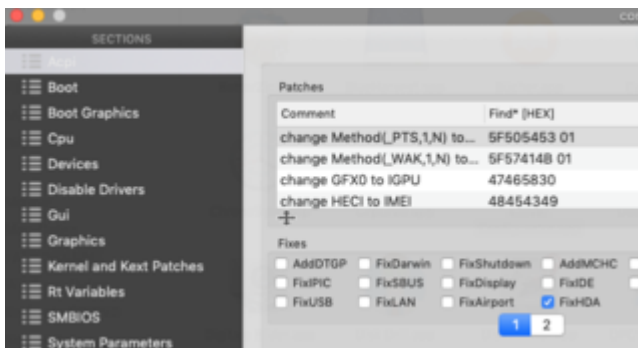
co

SECTIONS

Acpi

Boot

Boot Graphics

Cpu

Devices

Disable Drivers

Gui

Graphics

Kernel and Kext Patches

Rt Variables

SMBIOS

System Parameters

Patches

| Comment | Find* [HEX] |
|---|---|
| change Method(_PTS,1,N) to... | 5F505453 01 |
| change Method(_WAK,1,N) to... | 5F57414B 01 |
| change GFX0 to IGPU | 47465830 |
| change HECI to IMEI | 48454349 |

Fixes

AddDTGP
FixDarwin
FixShutdown
AddMCHC
FixPIC
FixSBUS
FixDisplay
FixIDE
FixUSB
FixLAN
FixAirport
FixHDA

1 2